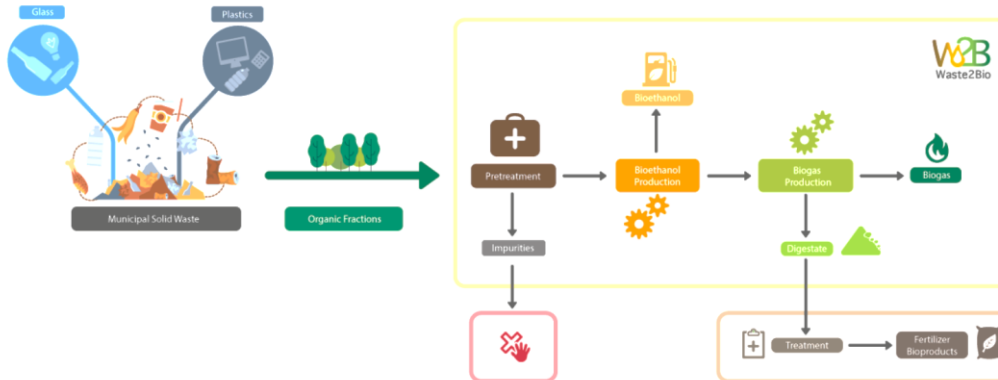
Glass

Plastics

Municipal Solid Waste

Organic Fractions

W2B
Waste2Bio

Bioethanol

Pretreatment

Bioethanol Production

Biogas Production

Biogas

Impurities

Digestate

Treatment

Fertilizer Bioproducts